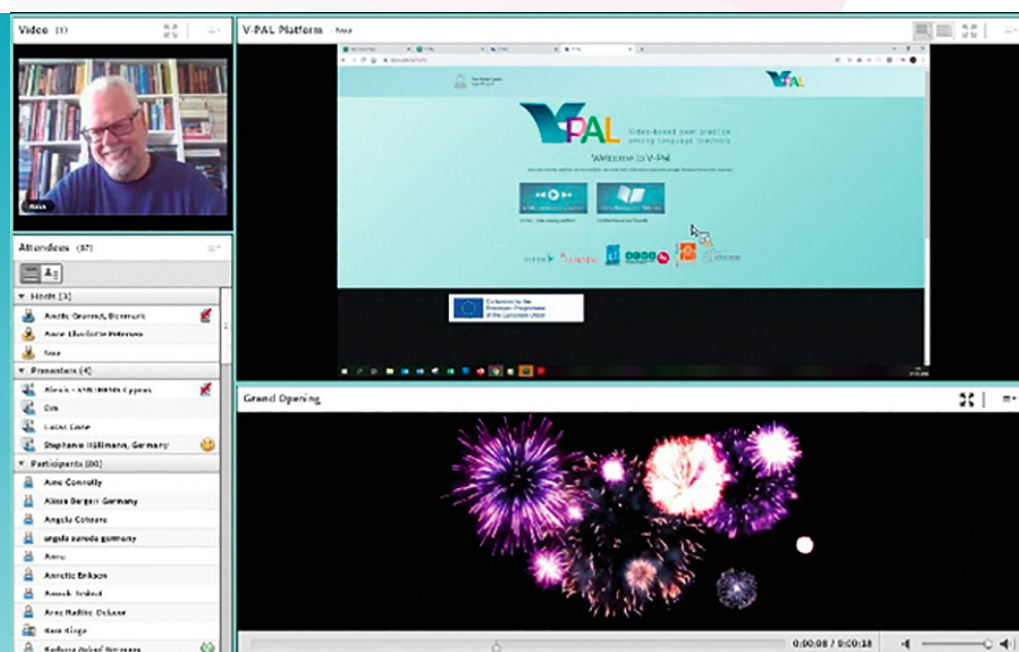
Video (1)

Attendees (97)

Hosts (3)
Anette Gravesen, Denmark
Anne-Charlotte Petersen
Rosa

Presenters (4)
Alexis - SYNTHESIS Cyprus
Em
Lucas Cone
Stephanie Hüllmann, Germany

Participants (90)
Aine Connolly
Alissa Bergen Germany
Angela Cotoara
angela zaneda germany
Anna
Annette Eriksen
Anouk Seidel
Ane Rathke Ockase
Ken Kings
Barbara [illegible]

V-PAL Platform

V-PAL
Video-based peer practice among language teachers
Welcome to V-Pal

Co-funded by the Erasmus+ Programme of the European Union

Grand Opening

0:00:08 / 0:00:18